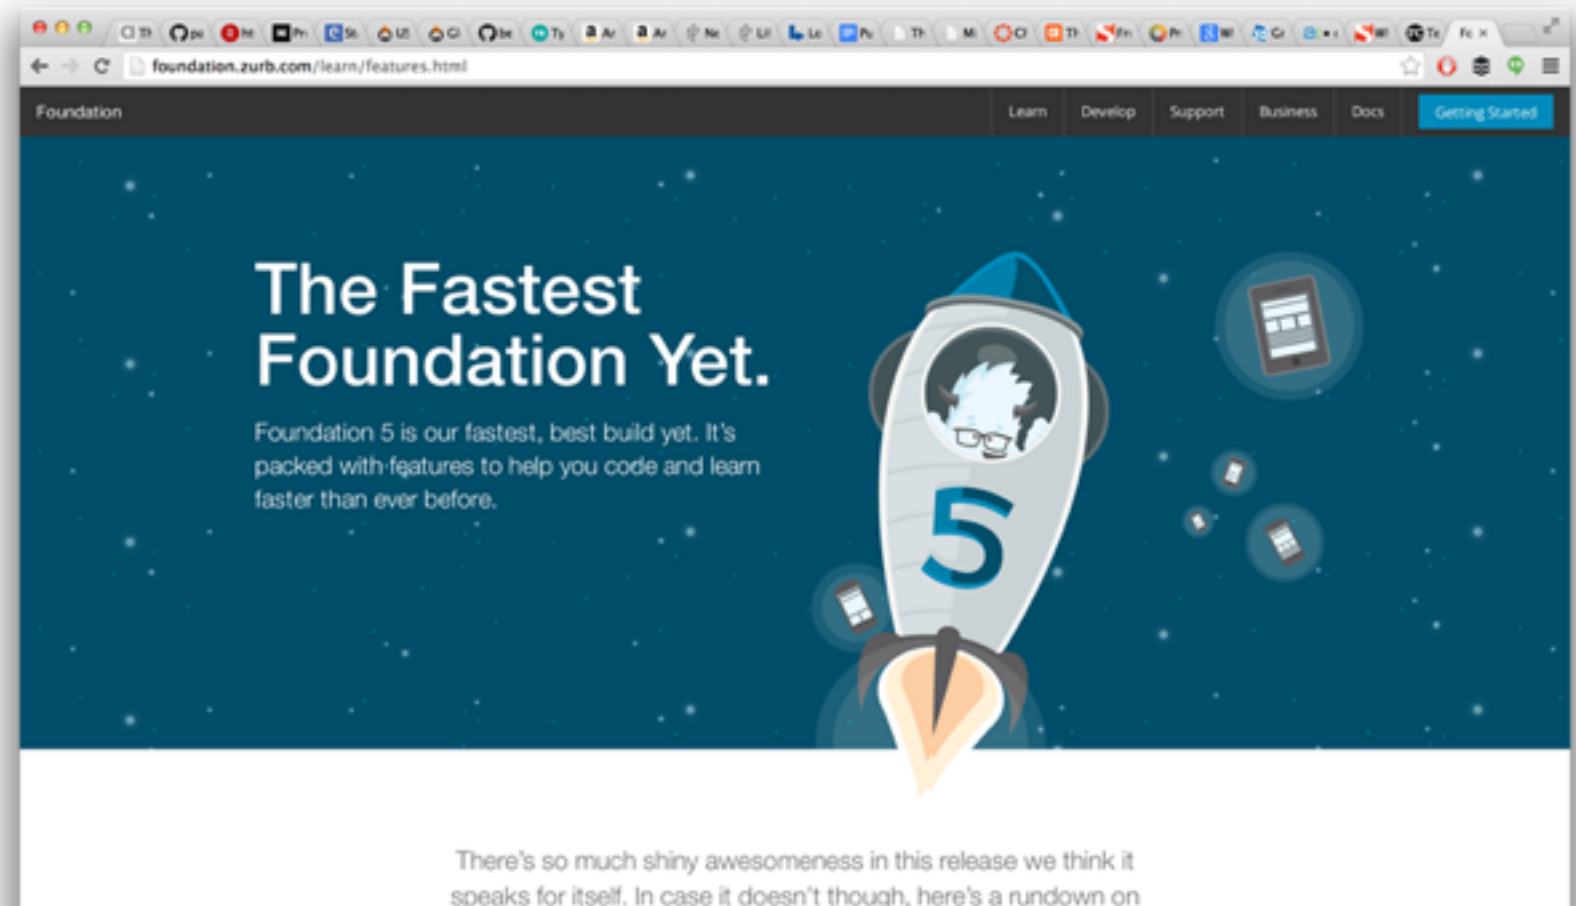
foundation.zurb.com/learn/features.html

Foundation

Learn Develop Support Business Docs Getting Started

The Fastest Foundation Yet.

Foundation 5 is our fastest, best build yet. It's packed with features to help you code and learn faster than ever before.

5

There's so much shiny awesomeness in this release we think it speaks for itself. In case it doesn't though, here's a rundown on